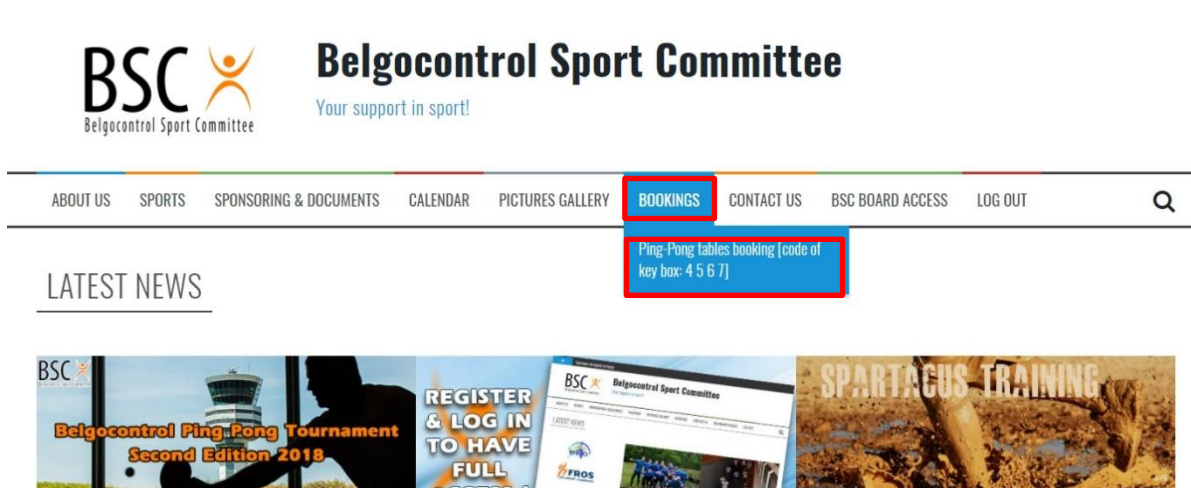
BSC
Belgocontrol Sport Committee

Belgocontrol Sport Committee
Your support in sport!

ABOUT US SPORTS SPONSORING & DOCUMENTS CALENDAR PICTURES GALLERY BOOKINGS CONTACT US BSC BOARD ACCESS LOG OUT

Ping-Pong tables booking [code of key box: 4 5 6 7]

LATEST NEWS

BSC
Belgocontrol Ping Pong Tournament Second Edition 2018

REGISTER & LOG IN TO HAVE FULL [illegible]

BSC Belgocontrol Sport Committee
LATEST NEWS
FROS

SPARTACUS TRAINING